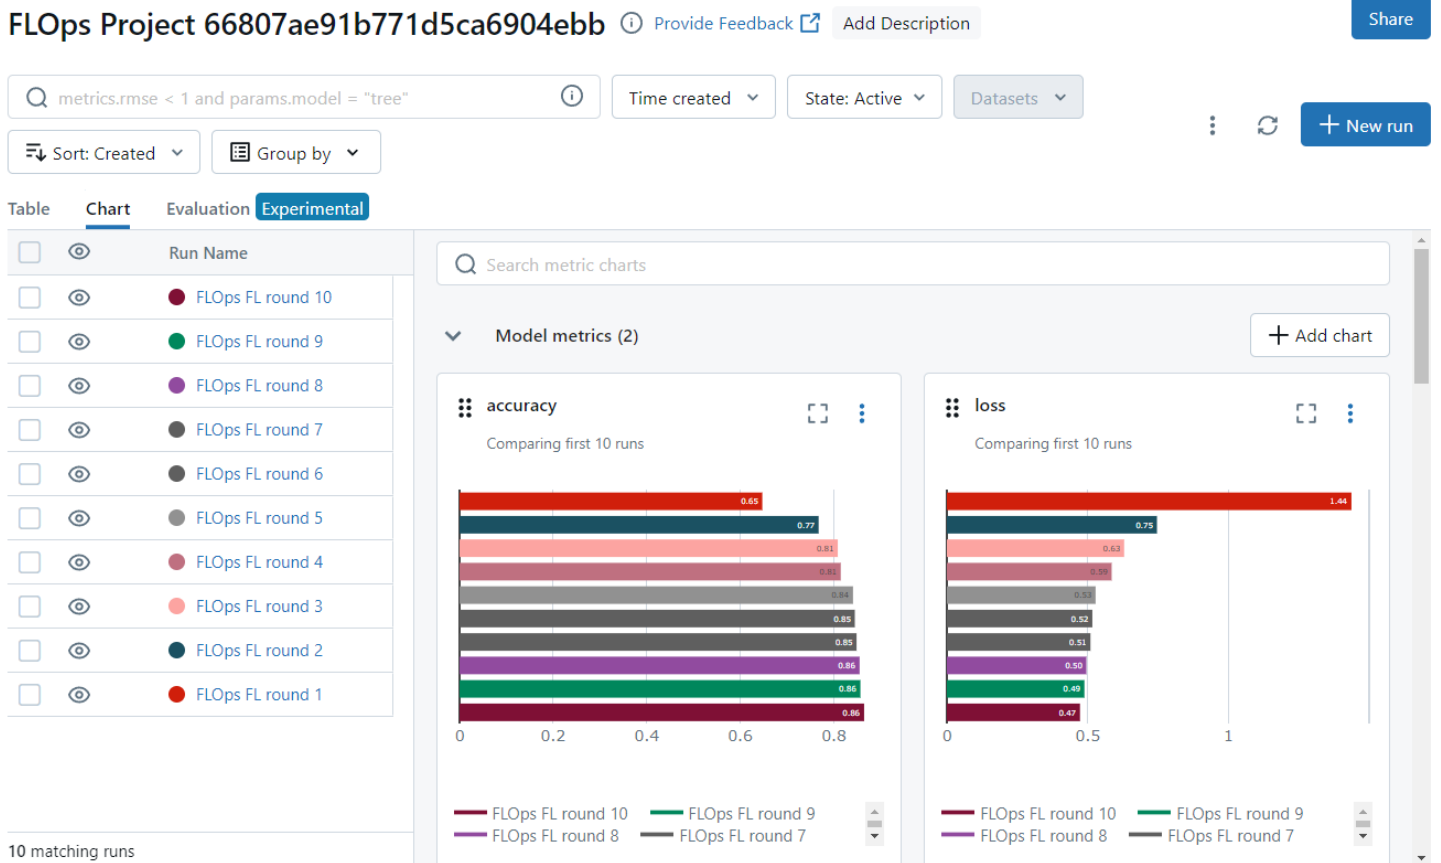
FLOps Project 66807ae91b771d5ca6904ebb Provide Feedback Add Description Share

metrics.rmse < 1 and params.model = "tree" Time created State: Active Datasets

Sort: Created Group by New run

Table Chart Evaluation Experimental

| | | Run Name |
|---|---|---|
| | | FLOps FL round 10 |
| | | FLOps FL round 9 |
| | | FLOps FL round 8 |
| | | FLOps FL round 7 |
| | | FLOps FL round 6 |
| | | FLOps FL round 5 |
| | | FLOps FL round 4 |
| | | FLOps FL round 3 |
| | | FLOps FL round 2 |
| | | FLOps FL round 1 |

10 matching runs

Search metric charts

Model metrics (2)

Add chart

accuracy
Comparing first 10 runs

0.65
0.77
0.81
0.81
0.84
0.85
0.85
0.86
0.86
0.86

0 0.2 0.4 0.6 0.8

FLOps FL round 10 FLOps FL round 9
FLOps FL round 8 FLOps FL round 7

loss
Comparing first 10 runs

1.44
0.75
0.63
0.59
0.53
0.52
0.51
0.50
0.49
0.47

0 0.5 1

FLOps FL round 10 FLOps FL round 9
FLOps FL round 8 FLOps FL round 7